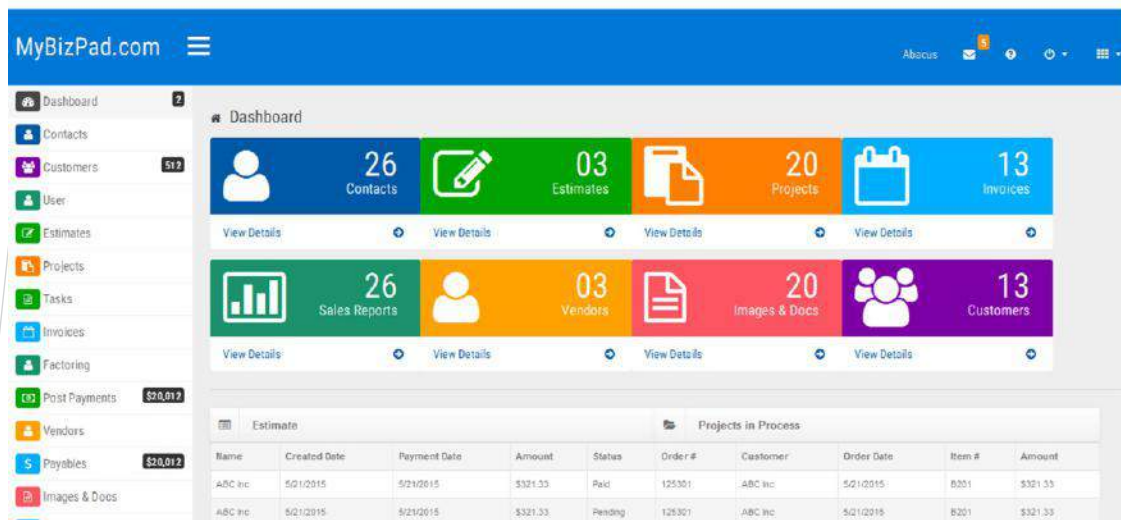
MyBizPad.com

Abacus 5

Dashboard 2
Contacts
Customers 512
User
Estimates
Projects
Tasks
Invoices
Factoring
Post Payments $20,012
Vendors
Payables $20,012
Images & Docs

Dashboard

26
Contacts
View Details

03
Estimates
View Details

20
Projects
View Details

13
Invoices
View Details

26
Sales Reports
View Details

03
Vendors
View Details

20
Images & Docs
View Details

13
Customers
View Details

Estimate

| Name | Created Date | Payment Date | Amount | Status |
|---|---|---|---|---|
| ABC Inc | 5/21/2015 | 5/21/2015 | $321.33 | Paid |
| ABC Inc | 5/21/2015 | 5/21/2015 | $321.33 | Pending |

Projects in Process

| Order # | Customer | Order Date | Item # | Amount |
|---|---|---|---|---|
| 125301 | ABC Inc | 5/21/2015 | B201 | $321.33 |
| 125301 | ABC Inc | 5/21/2015 | B201 | $321.33 |